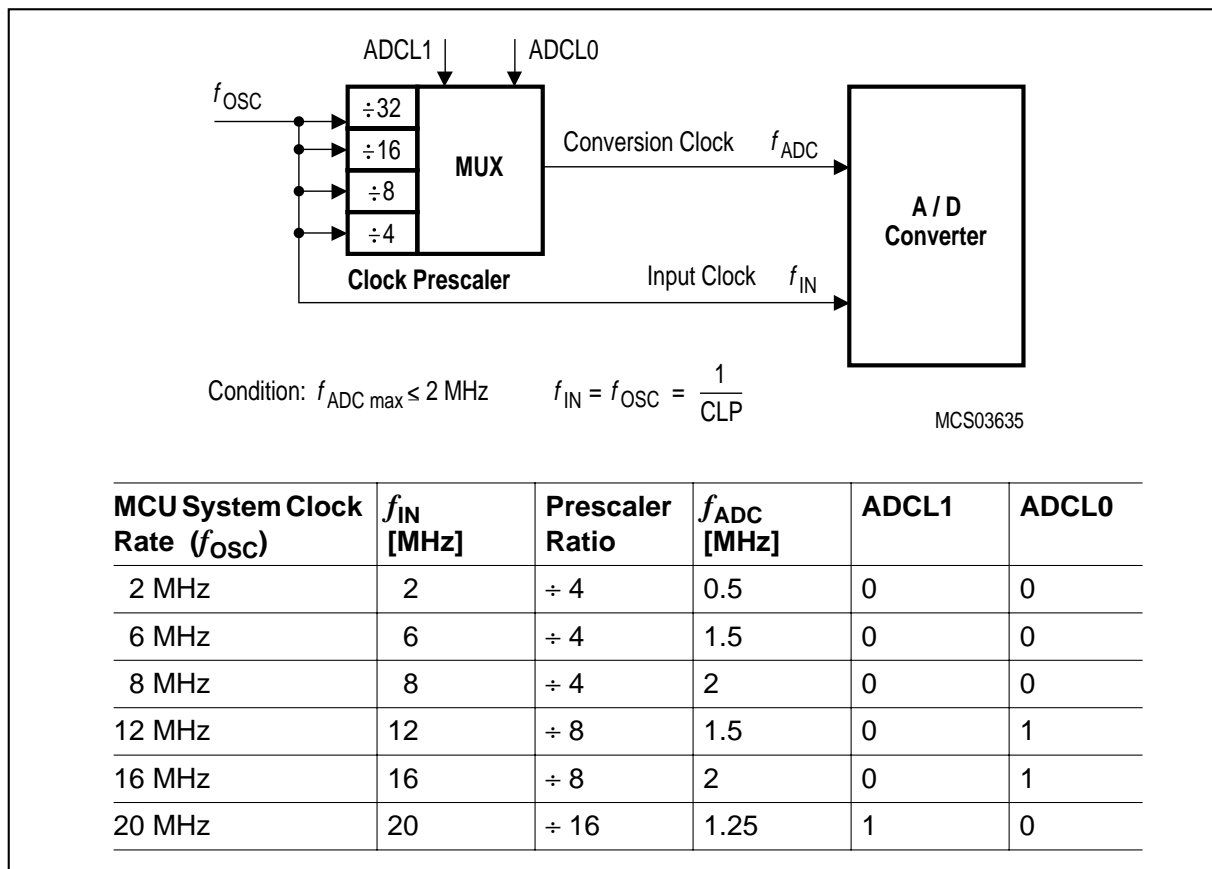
ADCL1 ADCL0

$f_{OSC}$

÷32
÷16
÷8
÷4

MUX

Conversion Clock $f_{ADC}$

A / D Converter

Clock Prescaler

Input Clock $f_{IN}$

Condition: $f_{ADC\ max} \leq 2$ MHz $f_{IN} = f_{OSC} = \frac{1}{CLP}$

MCS03635

| MCU System Clock Rate ($f_{OSC}$) | $f_{IN}$ [MHz] | Prescaler Ratio | $f_{ADC}$ [MHz] | ADCL1 | ADCL0 |
|---|---|---|---|---|---|
| 2 MHz | 2 | ÷ 4 | 0.5 | 0 | 0 |
| 6 MHz | 6 | ÷ 4 | 1.5 | 0 | 0 |
| 8 MHz | 8 | ÷ 4 | 2 | 0 | 0 |
| 12 MHz | 12 | ÷ 8 | 1.5 | 0 | 1 |
| 16 MHz | 16 | ÷ 8 | 2 | 0 | 1 |
| 20 MHz | 20 | ÷ 16 | 1.25 | 1 | 0 |